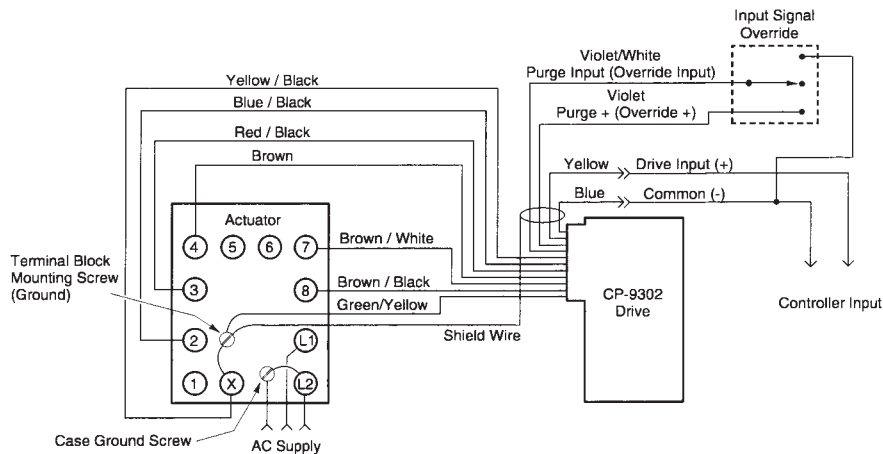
Input Signal Override

Violet/White
Purge Input (Override Input)

Violet
Purge + (Override +)

Yellow / Black

Blue / Black

Red / Black

Brown

Yellow
Drive Input (+)

Blue
Common (-)

Actuator

4 5 6 7

3

8

2

1 X

L1

L2

Brown / White

Brown / Black

Green/Yellow

Shield Wire

Terminal Block Mounting Screw (Ground)

CP-9302 Drive

Controller Input

Case Ground Screw

AC Supply